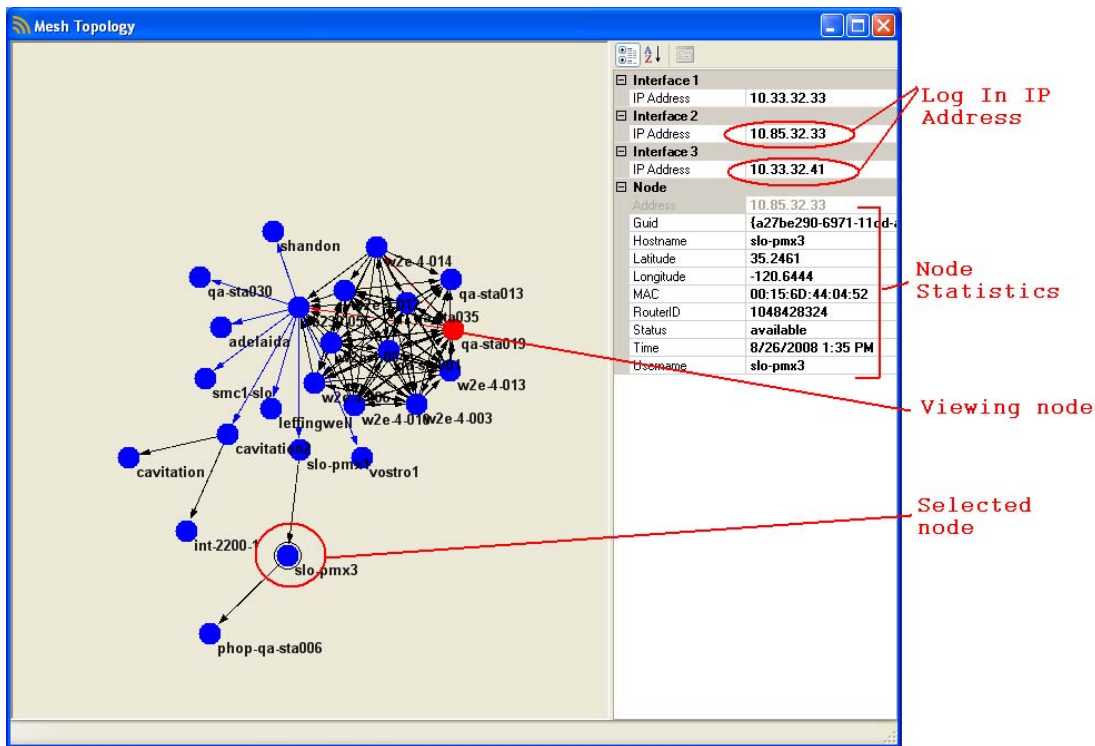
Mesh Topology

| Interface 1 | |
|---|---|
| IP Address | 10.33.32.33 |
| **Interface 2** | |
| IP Address | 10.85.32.33 |
| **Interface 3** | |
| IP Address | 10.33.32.41 |
| **Node** | |
| Address | 10.85.32.33 |
| Guid | {a27be290-6971-11dd-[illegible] |
| Hostname | slo-pmx3 |
| Latitude | 35.2461 |
| Longitude | -120.6444 |
| MAC | 00:15:6D:44:04:52 |
| RouterID | 1048428324 |
| Status | available |
| Time | 8/26/2008 1:35 PM |
| Username | slo-pmx3 |

Log In IP Address

Node Statistics

Viewing node

Selected node

shandon
w2e-4-014
qa-sta030
qa-sta013
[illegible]035
adelaida
qa-sta019
w2e-4-013
smc1-slo
leffingwell
w2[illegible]06
w2e-4-010
w2e-4-003
cavitation
cavitation
slo-pmx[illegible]
vostro1
int-2200-1
slo-pmx3
phop-qa-sta006